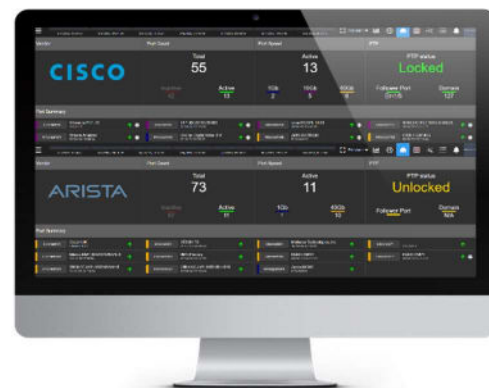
Vendor
Port Count
Port Speed
PTP

CISCO
Total
55
Inactive
42
Active
13
Active
13
1Gb
2
10Gb
5
PTP status
Locked
Follower Port
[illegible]
Domain
127

Port Summary

Vendor
Port Count
Port Speed
PTP

ARISTA
Total
73
Inactive
62
Active
11
Active
11
1Gb
1
40Gb
10
PTP status
Unlocked
Follower Port
Domain
N/A

Port Summary